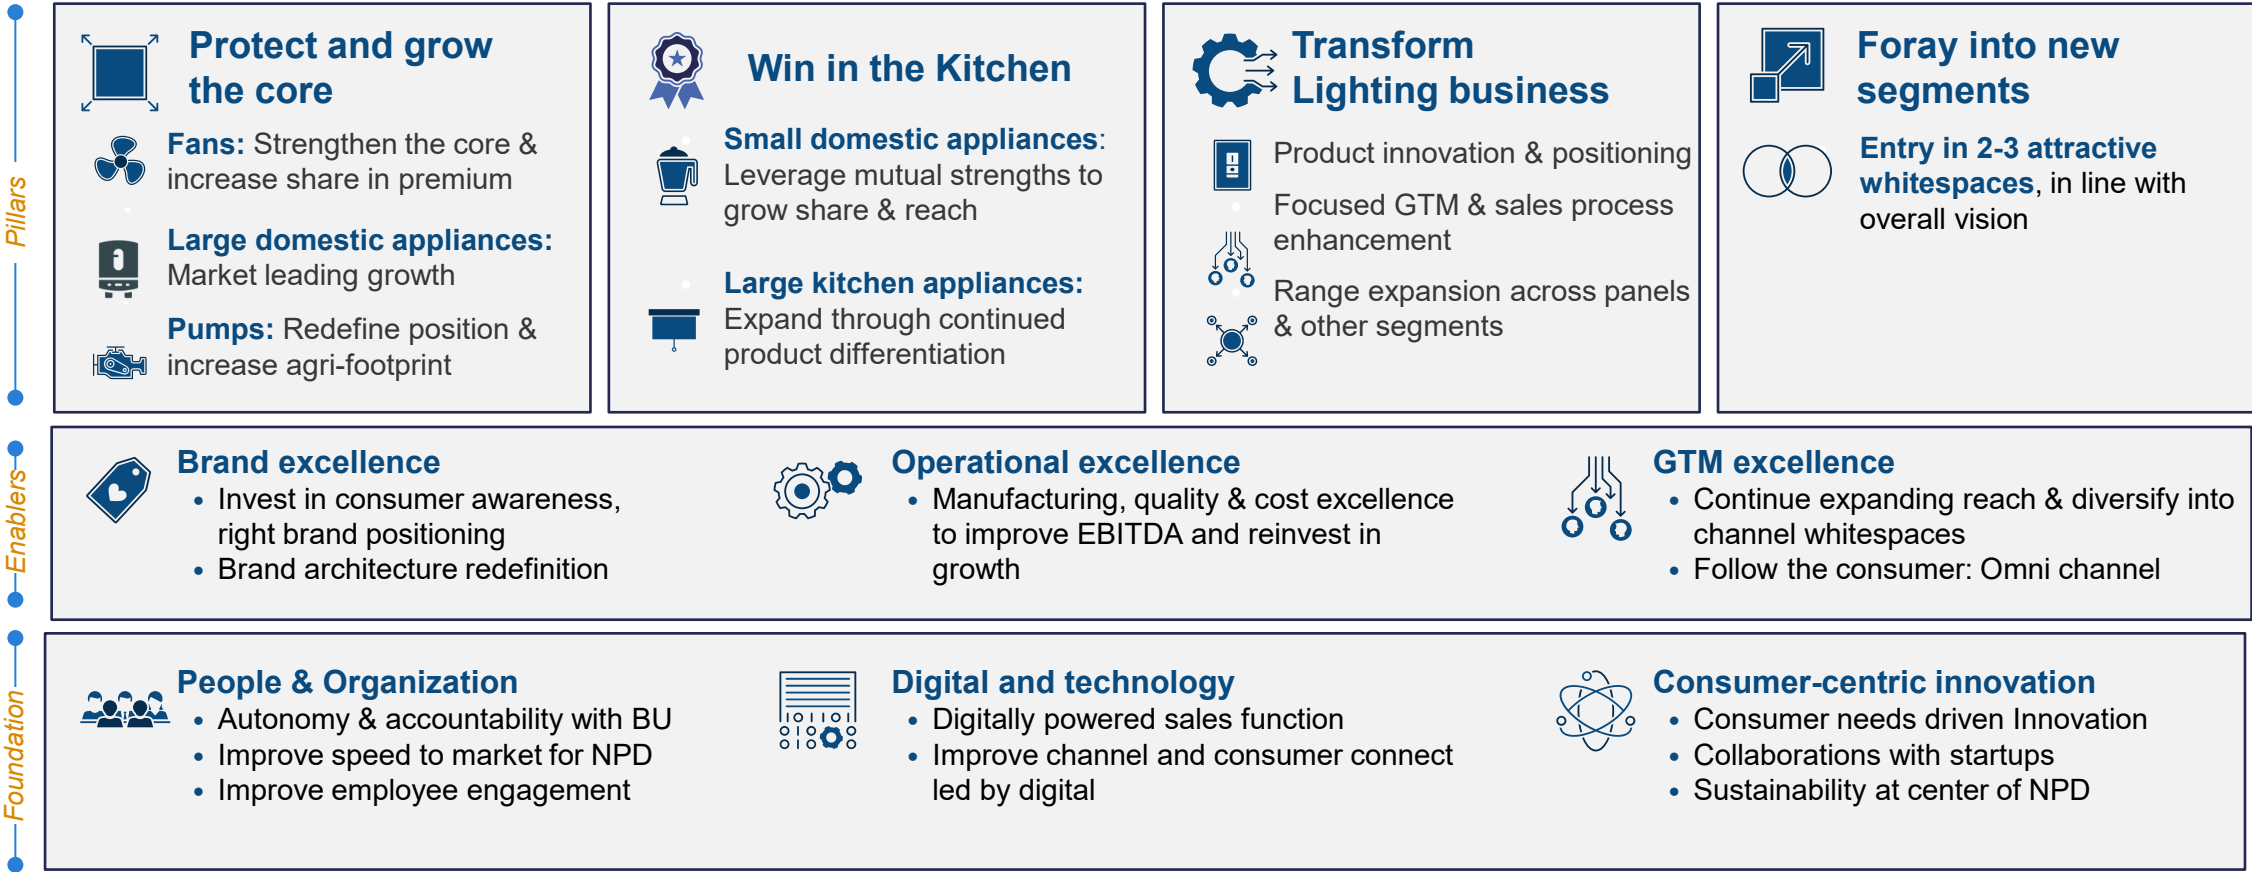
Pillars

Protect and grow the core

Fans: Strengthen the core & increase share in premium

Large domestic appliances: Market leading growth

Pumps: Redefine position & increase agri-footprint

Win in the Kitchen

Small domestic appliances: Leverage mutual strengths to grow share & reach

Large kitchen appliances: Expand through continued product differentiation

Transform Lighting business

Product innovation & positioning

Focused GTM & sales process enhancement

Range expansion across panels & other segments

Foray into new segments

Entry in 2-3 attractive whitespaces, in line with overall vision

Enablers

Brand excellence
• Invest in consumer awareness, right brand positioning
• Brand architecture redefinition

Operational excellence
• Manufacturing, quality & cost excellence to improve EBITDA and reinvest in growth

GTM excellence
• Continue expanding reach & diversify into channel whitespaces
• Follow the consumer: Omni channel

Foundation

People & Organization
• Autonomy & accountability with BU
• Improve speed to market for NPD
• Improve employee engagement

Digital and technology
• Digitally powered sales function
• Improve channel and consumer connect led by digital

Consumer-centric innovation
• Consumer needs driven Innovation
• Collaborations with startups
• Sustainability at center of NPD